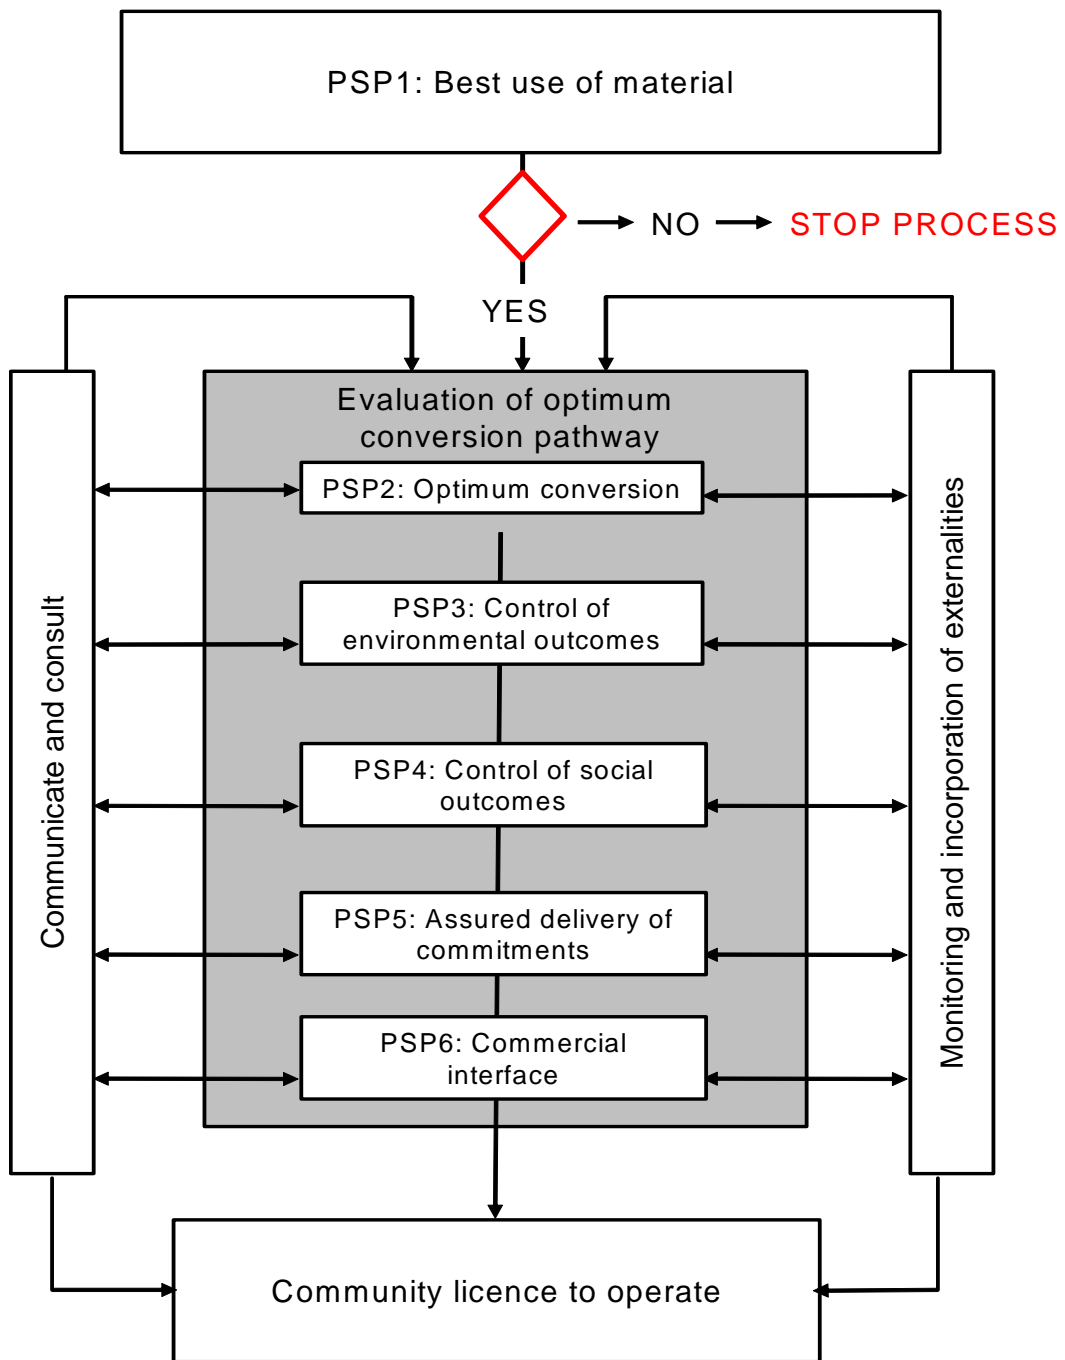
PSP1: Best use of material

NO

STOP PROCESS

YES

Communicate and consult

Evaluation of optimum conversion pathway

PSP2: Optimum conversion

PSP3: Control of environmental outcomes

PSP4: Control of social outcomes

PSP5: Assured delivery of commitments

PSP6: Commercial interface

Monitoring and incorporation of externalities

Community licence to operate